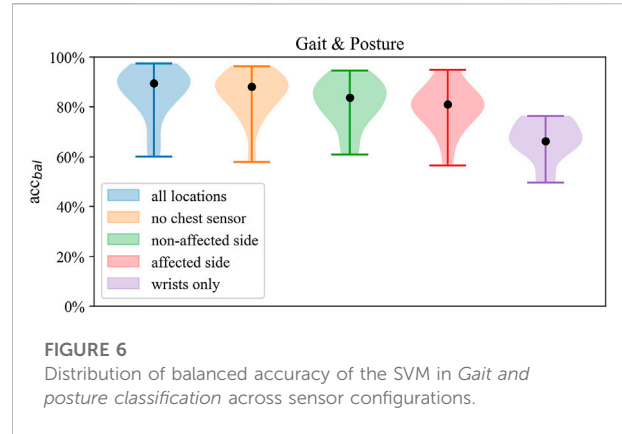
Gait & Posture

100%
80%
60%
40%
20%
0%

$acc_{bal}$

all locations
no chest sensor
non-affected side
affected side
wrists only

FIGURE 6
Distribution of balanced accuracy of the SVM in Gait and posture classification across sensor configurations.